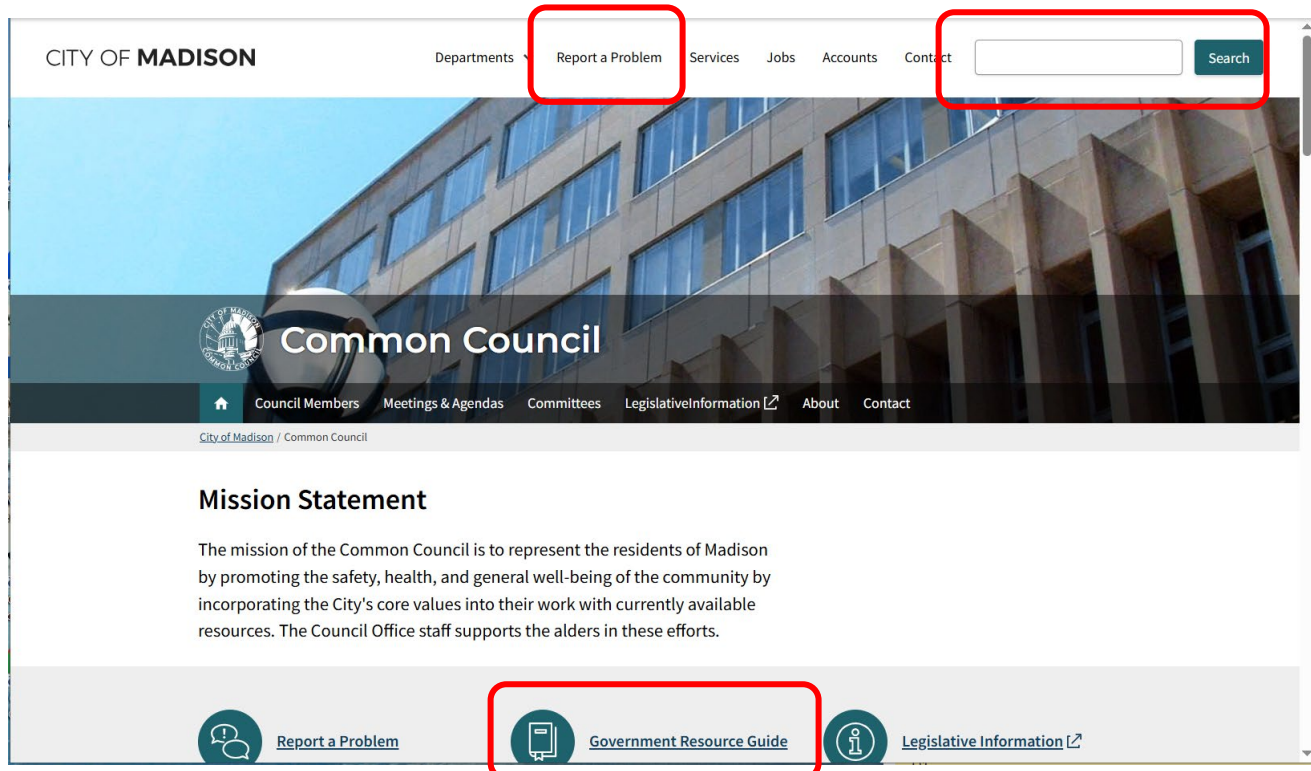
CITY OF MADISON

Departments Report a Problem Services Jobs Accounts Contact Search

CITY OF MADISON COMMON COUNCIL

Common Council

Council Members Meetings & Agendas Committees LegislativeInformation About Contact

City of Madison / Common Council

Mission Statement

The mission of the Common Council is to represent the residents of Madison by promoting the safety, health, and general well-being of the community by incorporating the City's core values into their work with currently available resources. The Council Office staff supports the alders in these efforts.

Report a Problem

Government Resource Guide

Legislative Information